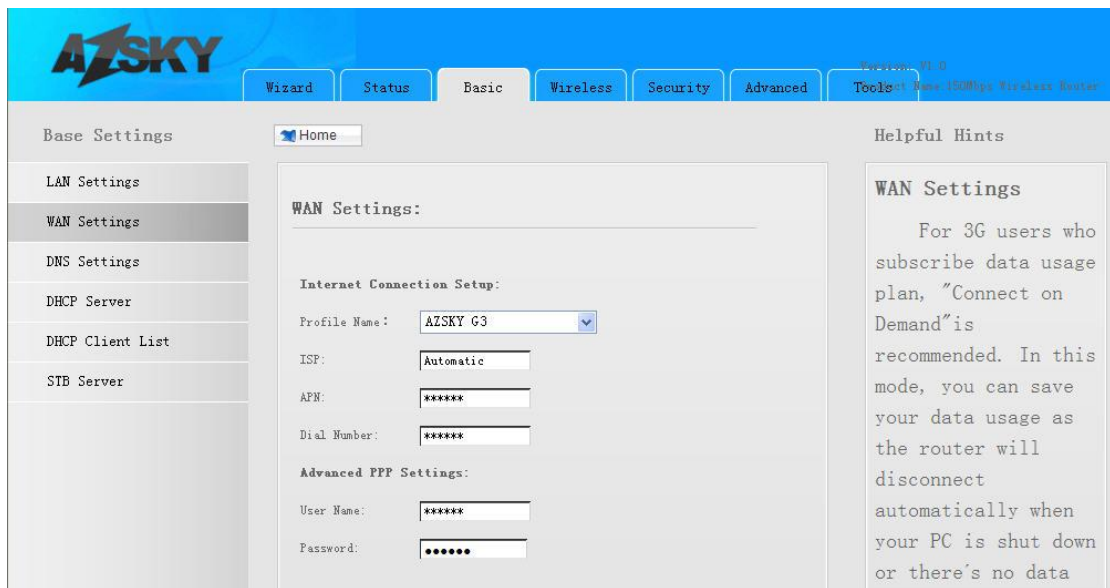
AZSKY

Wizard Status Basic Wireless Security Advanced Tools

Version: V1.0
Product Name:150Mbps Wireless Router

Base Settings

LAN Settings
WAN Settings
DNS Settings
DHCP Server
DHCP Client List
STB Server

Home

WAN Settings:

Internet Connection Setup:

Profile Name: AZSKY G3

ISP: Automatic

APN: ******

Dial Number: ******

Advanced PPP Settings:

User Name: ******

Password: ••••••

Helpful Hints

WAN Settings

For 3G users who subscribe data usage plan, "Connect on Demand"is recommended. In this mode, you can save your data usage as the router will disconnect automatically when your PC is shut down or there's no data